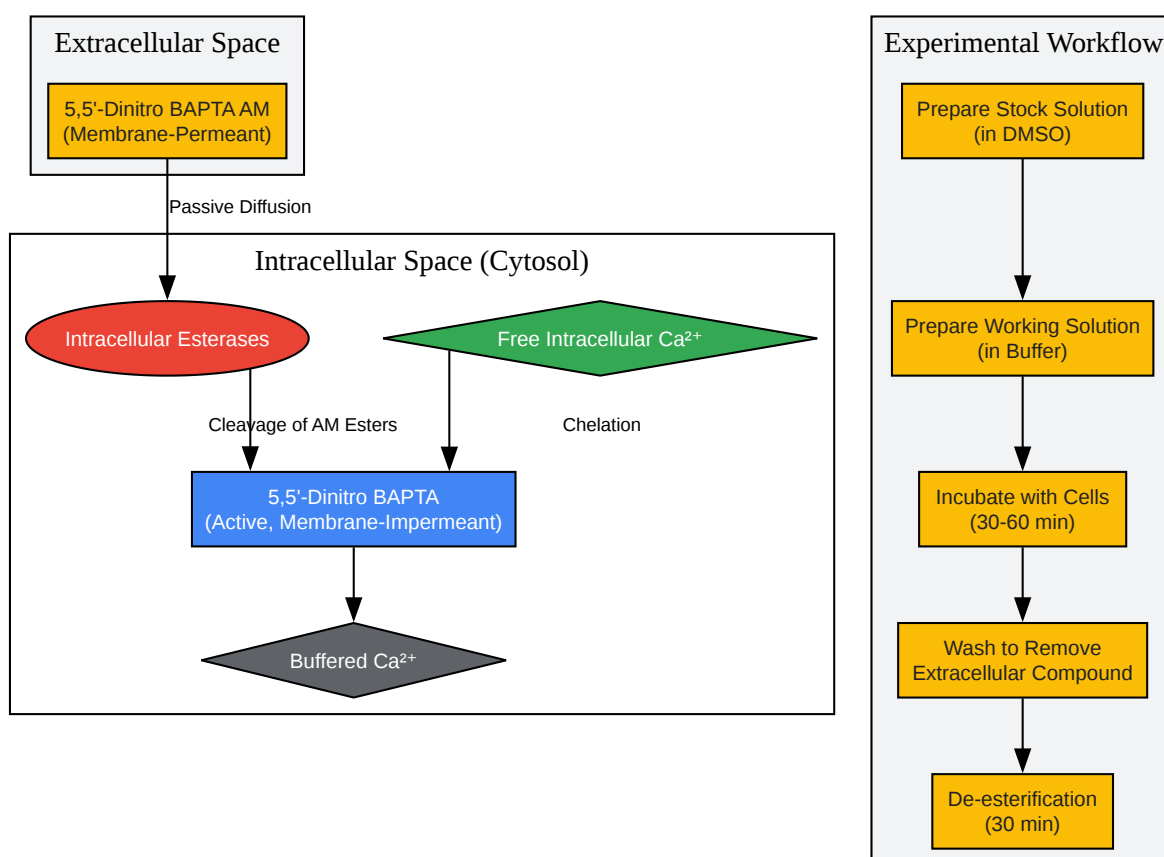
Extracellular Space

5,5'-Dinitro BAPTA AM
(Membrane-Permeant)

Passive Diffusion

Intracellular Space (Cytosol)

Intracellular Esterases

Free Intracellular $Ca^{2+}$

Cleavage of AM Esters

Chelation

5,5'-Dinitro BAPTA
(Active, Membrane-Impermeant)

Buffered $Ca^{2+}$

Experimental Workflow

Prepare Stock Solution
(in DMSO)

Prepare Working Solution
(in Buffer)

Incubate with Cells
(30-60 min)

Wash to Remove
Extracellular Compound

De-esterification
(30 min)